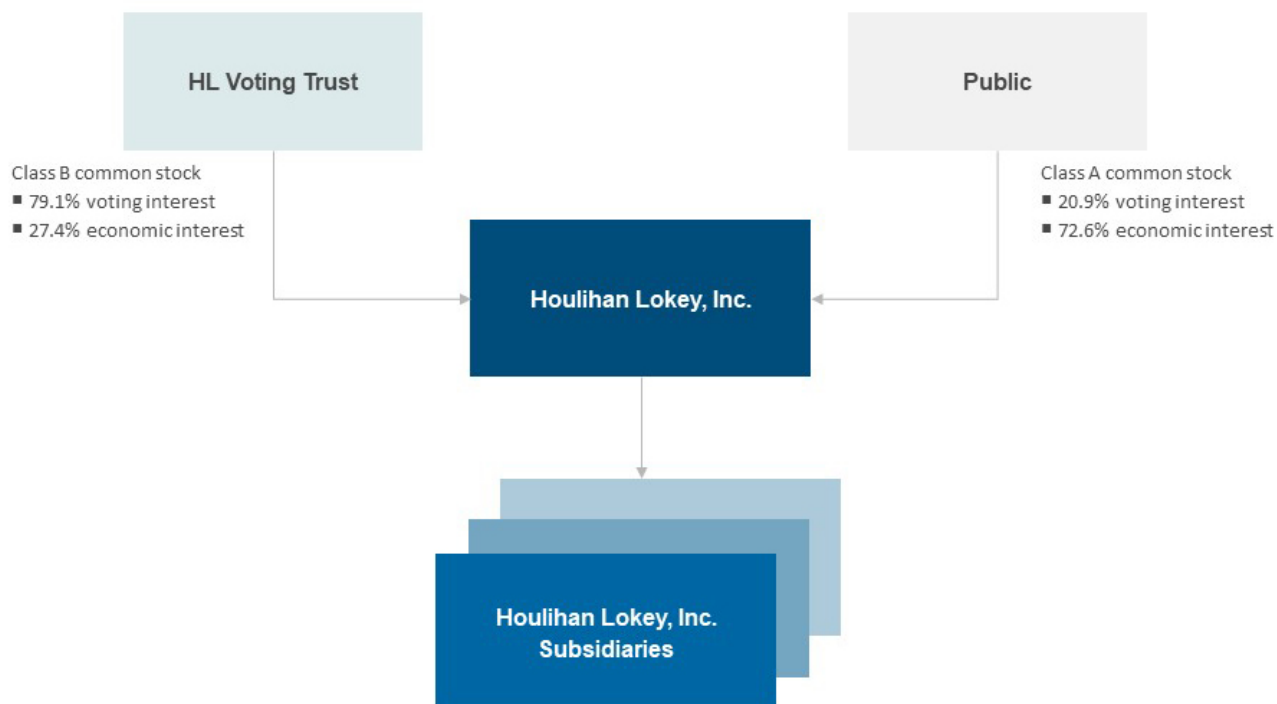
HL Voting Trust

Public

Class B common stock
▪ 79.1% voting interest
▪ 27.4% economic interest

Class A common stock
▪ 20.9% voting interest
▪ 72.6% economic interest

Houlihan Lokey, Inc.

Houlihan Lokey, Inc. Subsidiaries